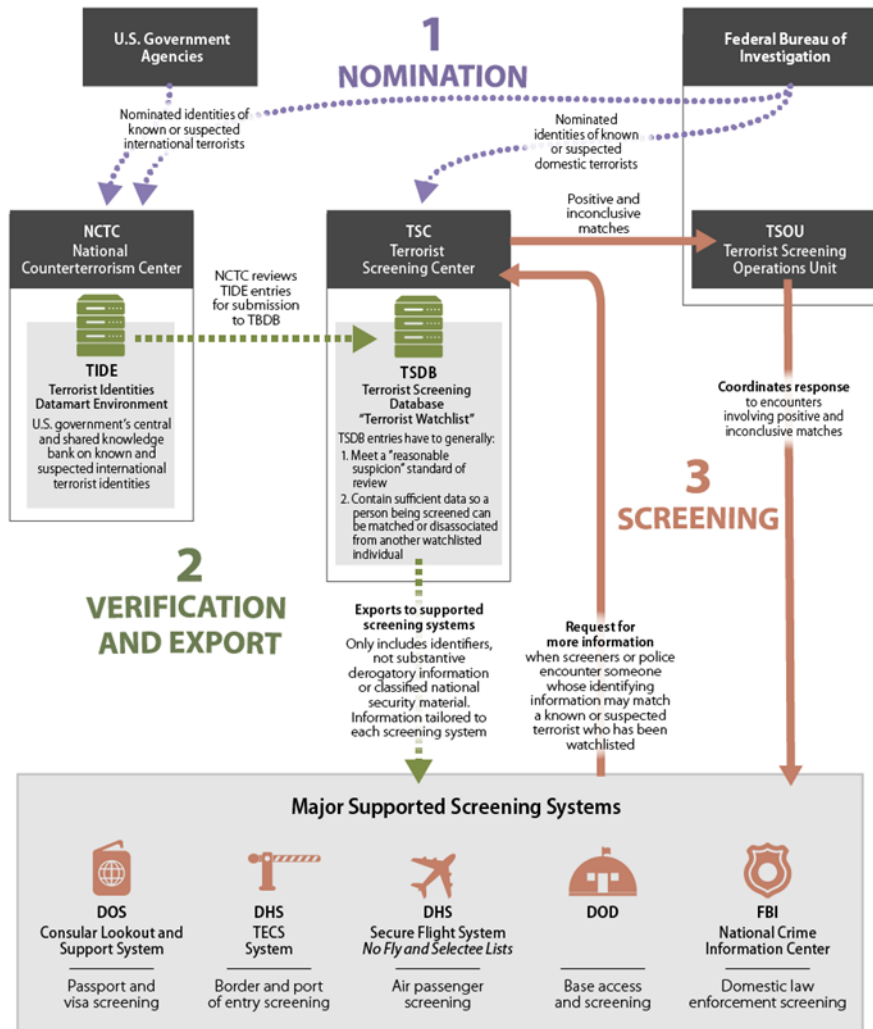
U.S. Government Agencies

1
NOMINATION

Federal Bureau of Investigation

Nominated identities of known or suspected international terrorists

Nominated identities of known or suspected domestic terrorists

NCTC
National Counterterrorism Center

TSC
Terrorist Screening Center

Positive and inconclusive matches

TSOU
Terrorist Screening Operations Unit

NCTC reviews TIDE entries for submission to TBDB

TIDE
Terrorist Identities Datamart Environment
U.S. government's central and shared knowledge bank on known and suspected international terrorist identities

TSDB
Terrorist Screening Database
"Terrorist Watchlist"
TSDB entries have to generally:
1. Meet a "reasonable suspicion" standard of review
2. Contain sufficient data so a person being screened can be matched or disassociated from another watchlisted individual

Coordinates response to encounters involving positive and inconclusive matches

3
SCREENING

2
VERIFICATION AND EXPORT

Exports to supported screening systems
Only includes identifiers, not substantive derogatory information or classified national security material. Information tailored to each screening system

Request for more information
when screeners or police encounter someone whose identifying information may match a known or suspected terrorist who has been watchlisted

Major Supported Screening Systems

DOS
Consular Lookout and Support System
Passport and visa screening

DHS
TECS System
Border and port of entry screening

DHS
Secure Flight System
No Fly and Selectee Lists
Air passenger screening

DOD
Base access and screening

FBI
National Crime Information Center
Domestic law enforcement screening